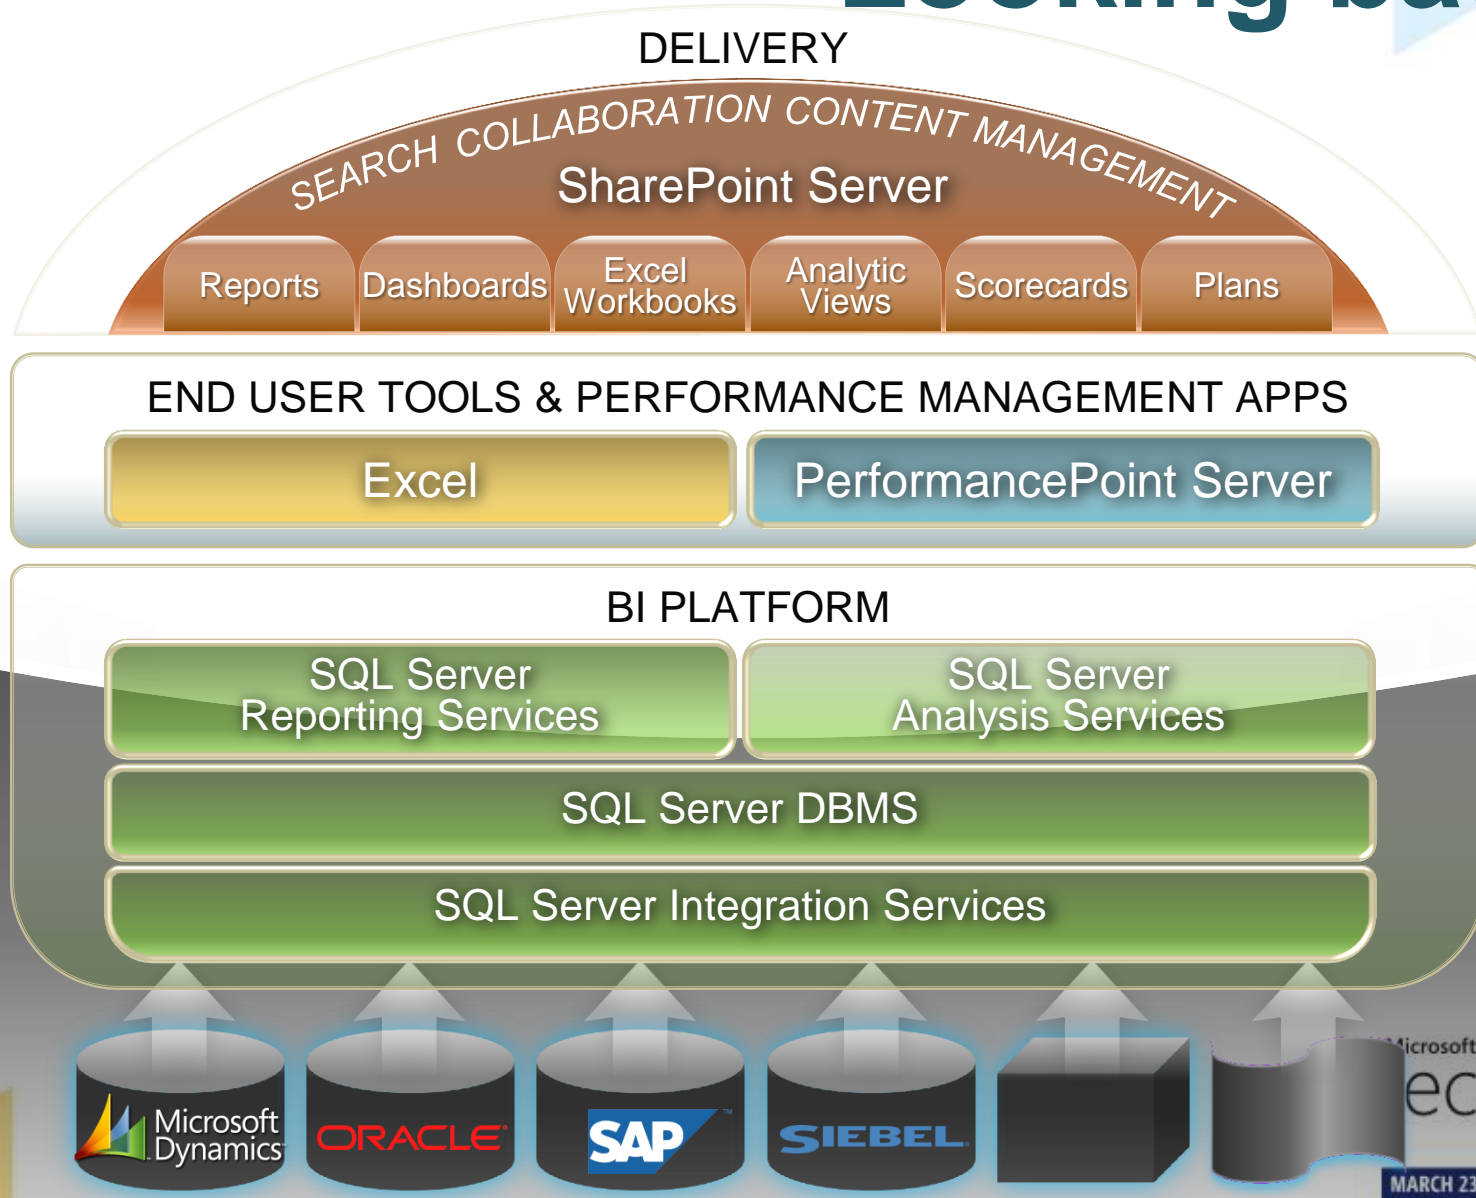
Looking ba

DELIVERY

SEARCH COLLABORATION CONTENT MANAGEMENT

SharePoint Server

Reports

Dashboards

Excel Workbooks

Analytic Views

Scorecards

Plans

END USER TOOLS & PERFORMANCE MANAGEMENT APPS

Excel

PerformancePoint Server

BI PLATFORM

SQL Server Reporting Services

SQL Server Analysis Services

SQL Server DBMS

SQL Server Integration Services

Microsoft Dynamics

ORACLE

SAP

SIEBEL

Microsoft

ec

MARCH 2